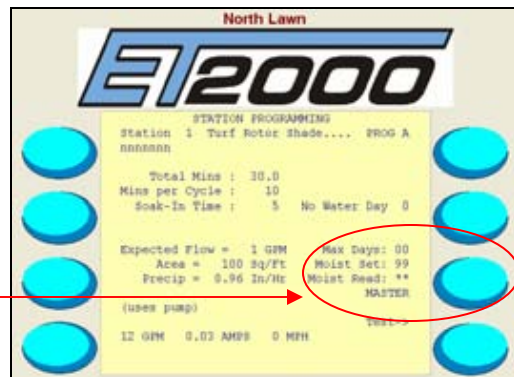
North Lawn

ET2000

STATION PROGRAMMING
Station 1 Turf Rotor Shade.... PROG A
nnnnnnn

Total Mins : 30.0
Mins per Cycle : 10
Soak-In Time : 5 No Water Day 0

Expected Flow = 1 GPM
Area = 100 Sq/Ft
Precip = 0.96 In/Hr

Max Days: 00
Moist Set: 99
Moist Read: **
MASTER

(uses pump)
Test->

12 GPM 0.03 AMPS 0 MPH